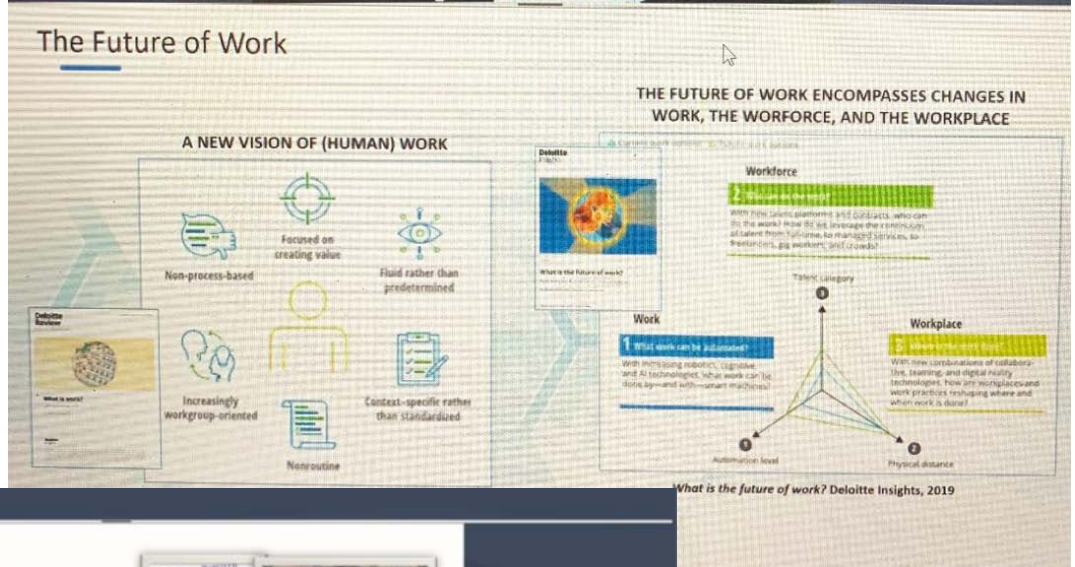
The Future of Work

A NEW VISION OF (HUMAN) WORK

Focused on creating value

Non-process-based

Fluid rather than predetermined

Increasingly workgroup-oriented

Context-specific rather than standardized

Nonroutine

Deloitte Review

What is work?

THE FUTURE OF WORK ENCOMPASSES CHANGES IN WORK, THE WORFORCE, AND THE WORKPLACE

Deloitte

What is the future of work?

Workforce

2 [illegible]

With new talent platforms and contracts, who can do the work? How do we leverage the continuum of talent from full-time, to managed services, to freelancers, gig workers, and crowds?

Talent category

Work

1 What work can be automated?

With increasing robotics, cognitive and AI technologies, what work can be done by—and with—smart machines?

Workplace

3 Where is the work done?

With new combinations of collaborative, teaming, and digital reality technologies, how are workplaces and work practices reshaping where and when work is done?

Automation level

Physical distance

What is the future of work? Deloitte Insights, 2019